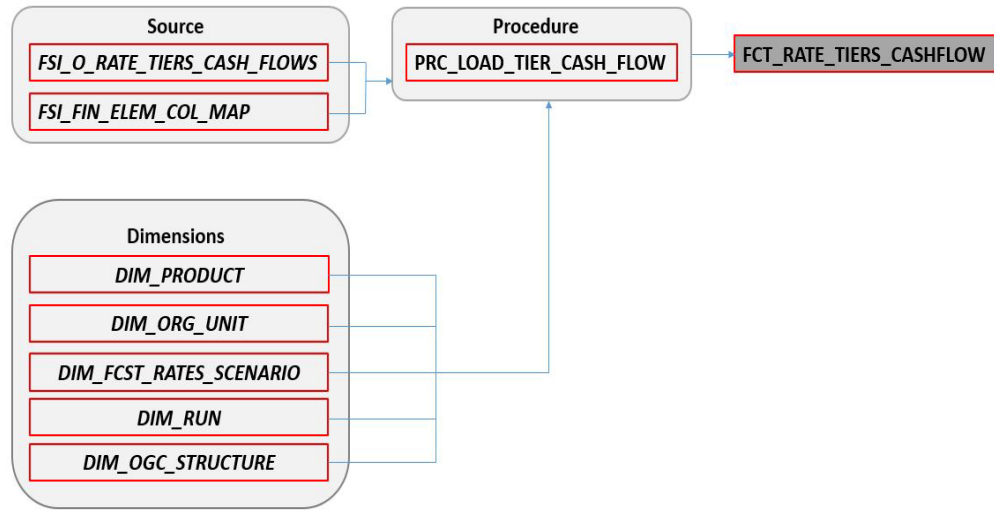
Source

FSI_O_RATE_TIERS_CASH_FLOWS

FSI_FIN_ELEM_COL_MAP

Procedure

PRC_LOAD_TIER_CASH_FLOW

FCT_RATE_TIERS_CASHFLOW

Dimensions

DIM_PRODUCT

DIM_ORG_UNIT

DIM_FCST_RATES_SCENARIO

DIM_RUN

DIM_OGC_STRUCTURE